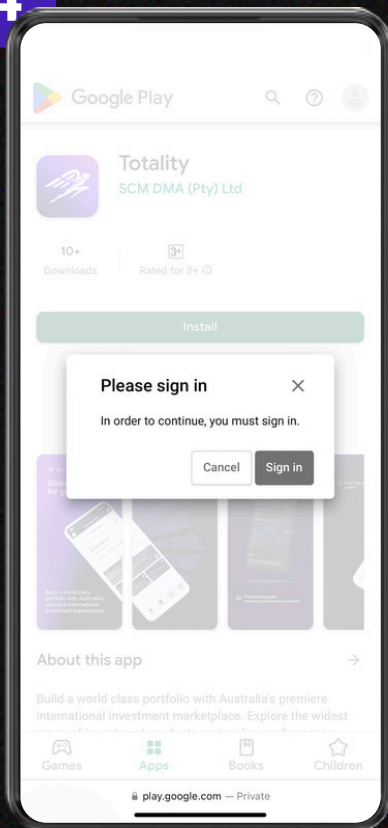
Google Play

Totality
SCM DMA (Pty) Ltd

10+
Downloads

3+
Rated for 3+ ⓘ

Install

Please sign in

In order to continue, you must sign in.

Cancel
Sign in

About this app

Build a world class portfolio with Australia's premiere international investment marketplace. Explore the widest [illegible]

Games
Apps
Books
Children

play.google.com — Private